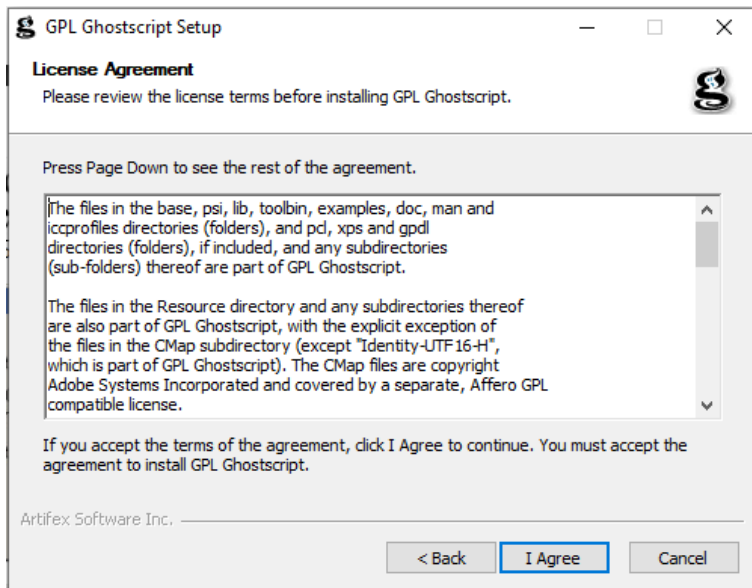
GPL Ghostscript Setup

License Agreement

Please review the license terms before installing GPL Ghostscript.

Press Page Down to see the rest of the agreement.

The files in the base, psi, lib, toolbin, examples, doc, man and iccprofiles directories (folders), and pcl, xps and gpdl directories (folders), if included, and any subdirectories (sub-folders) thereof are part of GPL Ghostscript.

The files in the Resource directory and any subdirectories thereof are also part of GPL Ghostscript, with the explicit exception of the files in the CMap subdirectory (except "Identity-UTF16-H", which is part of GPL Ghostscript). The CMap files are copyright Adobe Systems Incorporated and covered by a separate, Affero GPL compatible license.

If you accept the terms of the agreement, click I Agree to continue. You must accept the agreement to install GPL Ghostscript.

Artifex Software Inc.

< Back | I Agree | Cancel